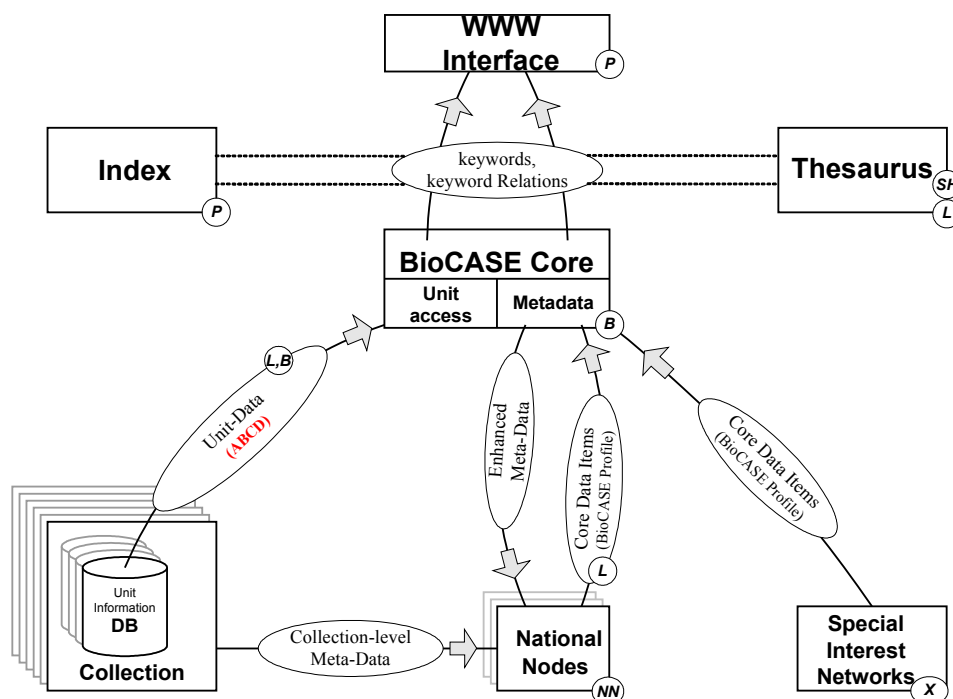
WWW Interface
P

Index
P

keywords, keyword Relations

Thesaurus
SH
L

BioCASE Core
Unit access
Metadata
B

L,B
Unit-Data (ABCD)

Enhanced Meta-Data

Core Data Items (BioCASE Profile)
L

Core Data Items (BioCASE Profile)

Unit Information
DB
Collection

Collection-level Meta-Data

National Nodes
NN

Special Interest Networks
X